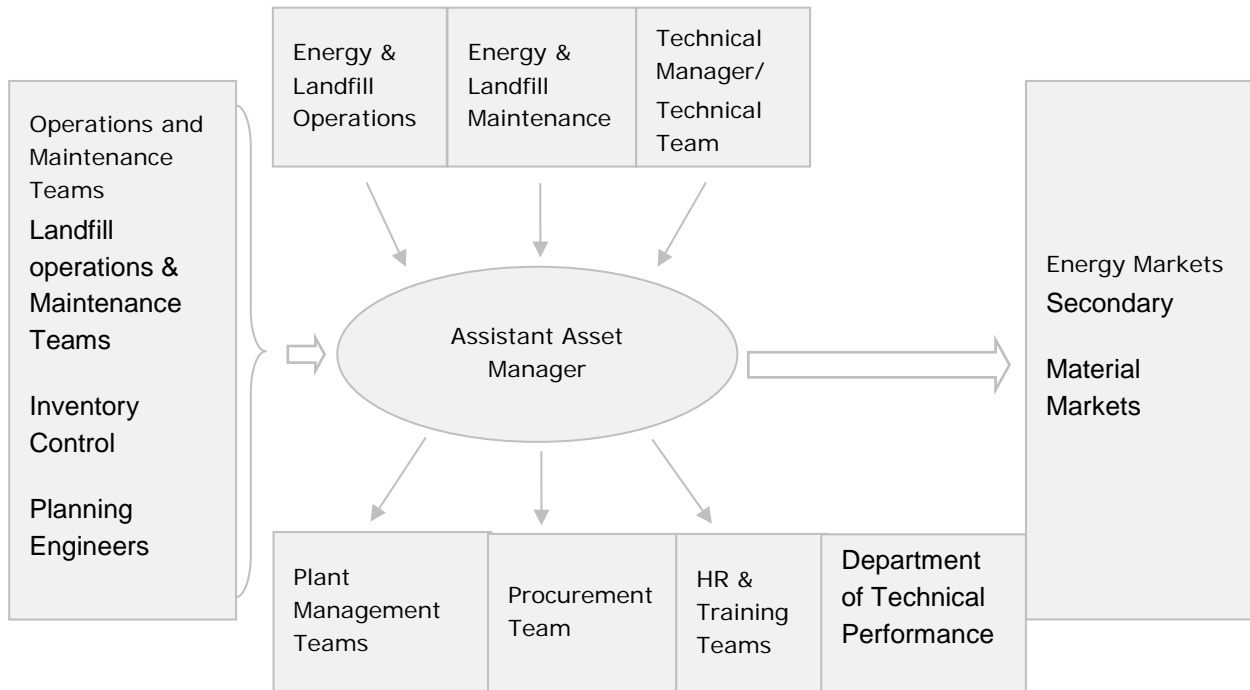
Energy & Landfill Operations

Energy & Landfill Maintenance

Technical Manager/ Technical Team

Operations and Maintenance Teams

Landfill operations & Maintenance Teams

Inventory Control

Planning Engineers

Assistant Asset Manager

Energy Markets

Secondary

Material Markets

Plant Management Teams

Procurement Team

HR & Training Teams

Department of Technical Performance